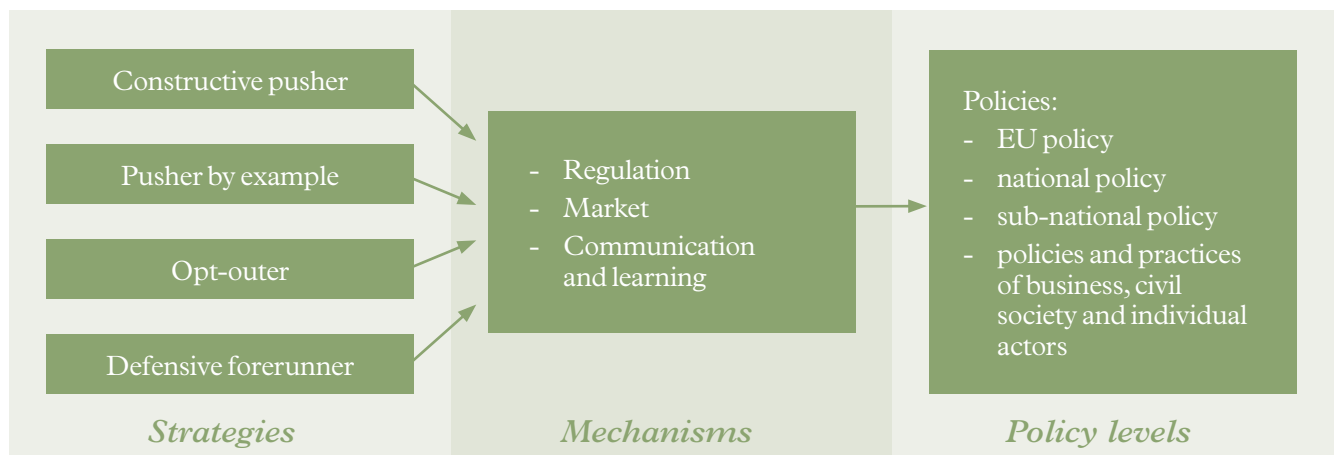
Constructive pusher

Pusher by example

Opt-outer

Defensive forerunner

Strategies

- Regulation
- Market
- Communication and learning

Mechanisms

Policies:
- EU policy
- national policy
- sub-national policy
- policies and practices of business, civil society and individual actors

Policy levels